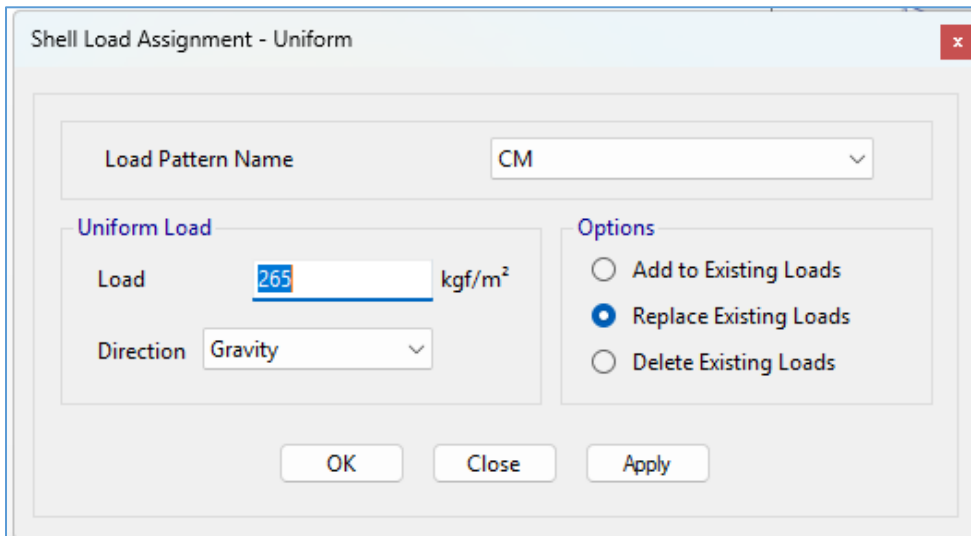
Shell Load Assignment - Uniform

x

Load Pattern Name

CM

Uniform Load

Load

265

kgf/m²

Direction

Gravity

Options

Add to Existing Loads

Replace Existing Loads

Delete Existing Loads

OK

Close

Apply